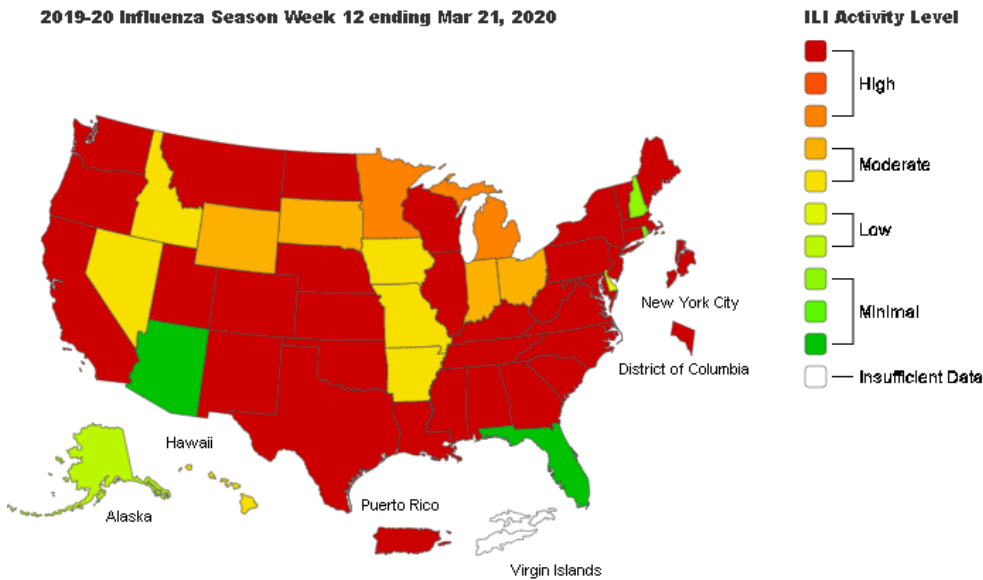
2019-20 Influenza Season Week 12 ending Mar 21, 2020

ILI Activity Level

High

Moderate

Low

Minimal

Insufficient Data

New York City

District of Columbia

Hawaii

Alaska

Puerto Rico

Virgin Islands